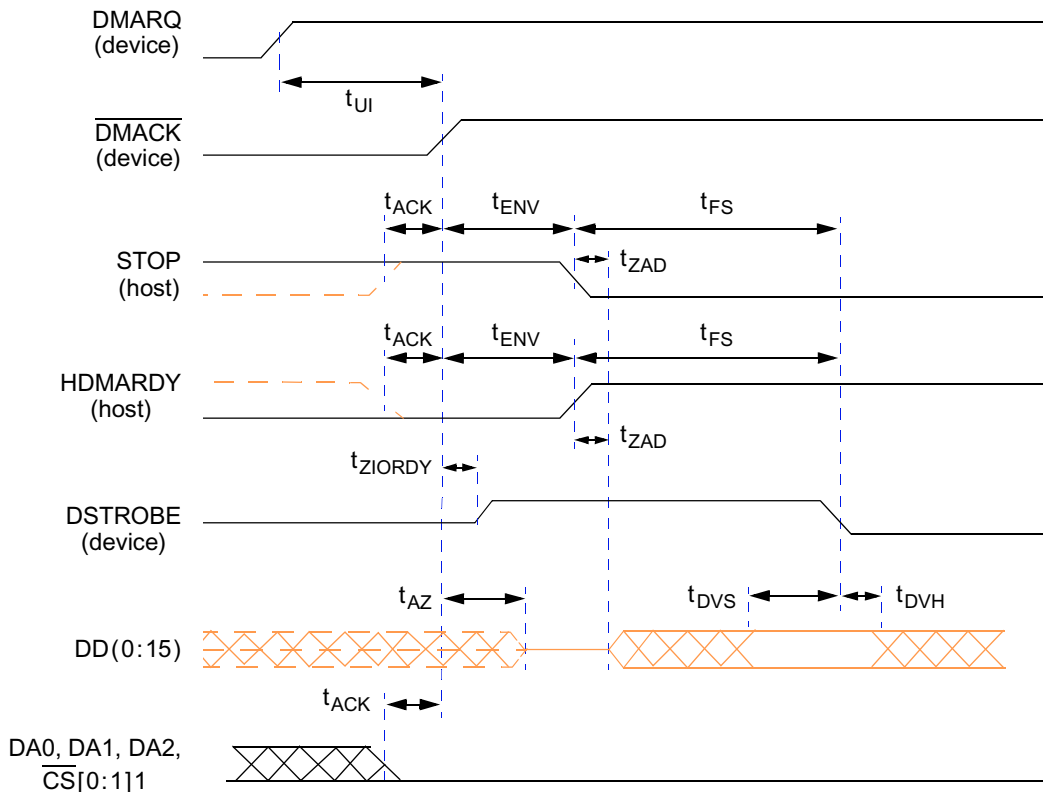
DMARQ
(device)

$t_{UI}$

$\overline{DMACK}$
(device)

$t_{ACK}$ $t_{ENV}$ $t_{FS}$

STOP
(host)

$t_{ZAD}$

$t_{ACK}$ $t_{ENV}$ $t_{FS}$

HDMARDY
(host)

$t_{ZAD}$

$t_{ZIORDY}$

DSTROBE
(device)

$t_{AZ}$ $t_{DVS}$ $t_{DVH}$

DD(0:15)

$t_{ACK}$

DA0, DA1, DA2,
$\overline{CS}$[0:1]1